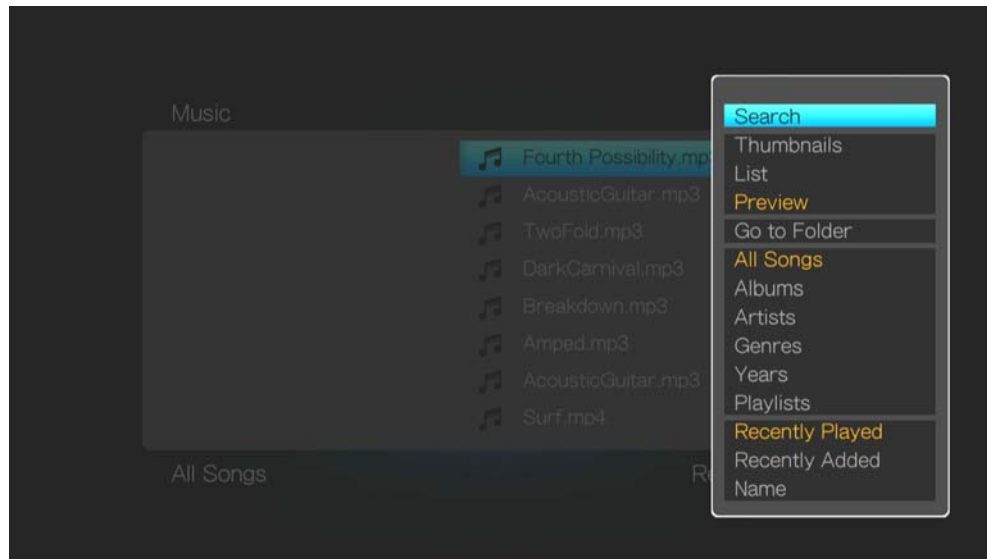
Music

Fourth Possibility.mp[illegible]
AcousticGuitar.mp3
TwoFold.mp3
DarkCarnival.mp3
Breakdown.mp3
Amped.mp3
AcousticGuitar.mp3
Surf.mp4

All Songs
R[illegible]

Search
Thumbnails
List
Preview
Go to Folder
All Songs
Albums
Artists
Genres
Years
Playlists
Recently Played
Recently Added
Name